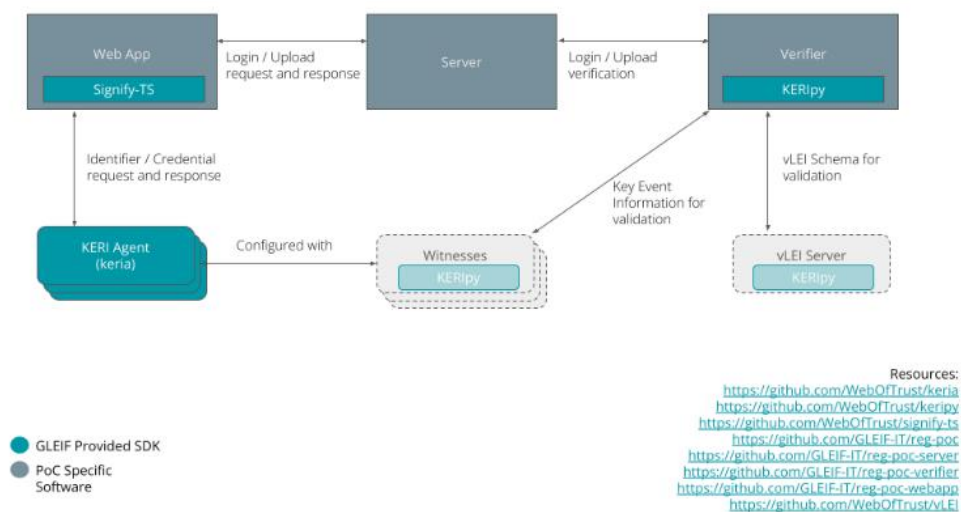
Web App

Signify-TS

Login / Upload request and response

Server

Login / Upload verification

Verifier

KERIpy

Identifier / Credential request and response

Key Event Information for validation

vLEI Schema for validation

KERI Agent (keria)

Configured with

Witnesses

KERIpy

vLEI Server

KERIpy

Resources:
https://github.com/WebOfTrust/keria
https://github.com/WebOfTrust/keripy
https://github.com/WebOfTrust/signify-ts
https://github.com/GLEIF-IT/reg-poc
https://github.com/GLEIF-IT/reg-poc-server
https://github.com/GLEIF-IT/reg-poc-verifier
https://github.com/GLEIF-IT/reg-poc-webapp
https://github.com/WebOfTrust/vLEI

GLEIF Provided SDK

PoC Specific Software